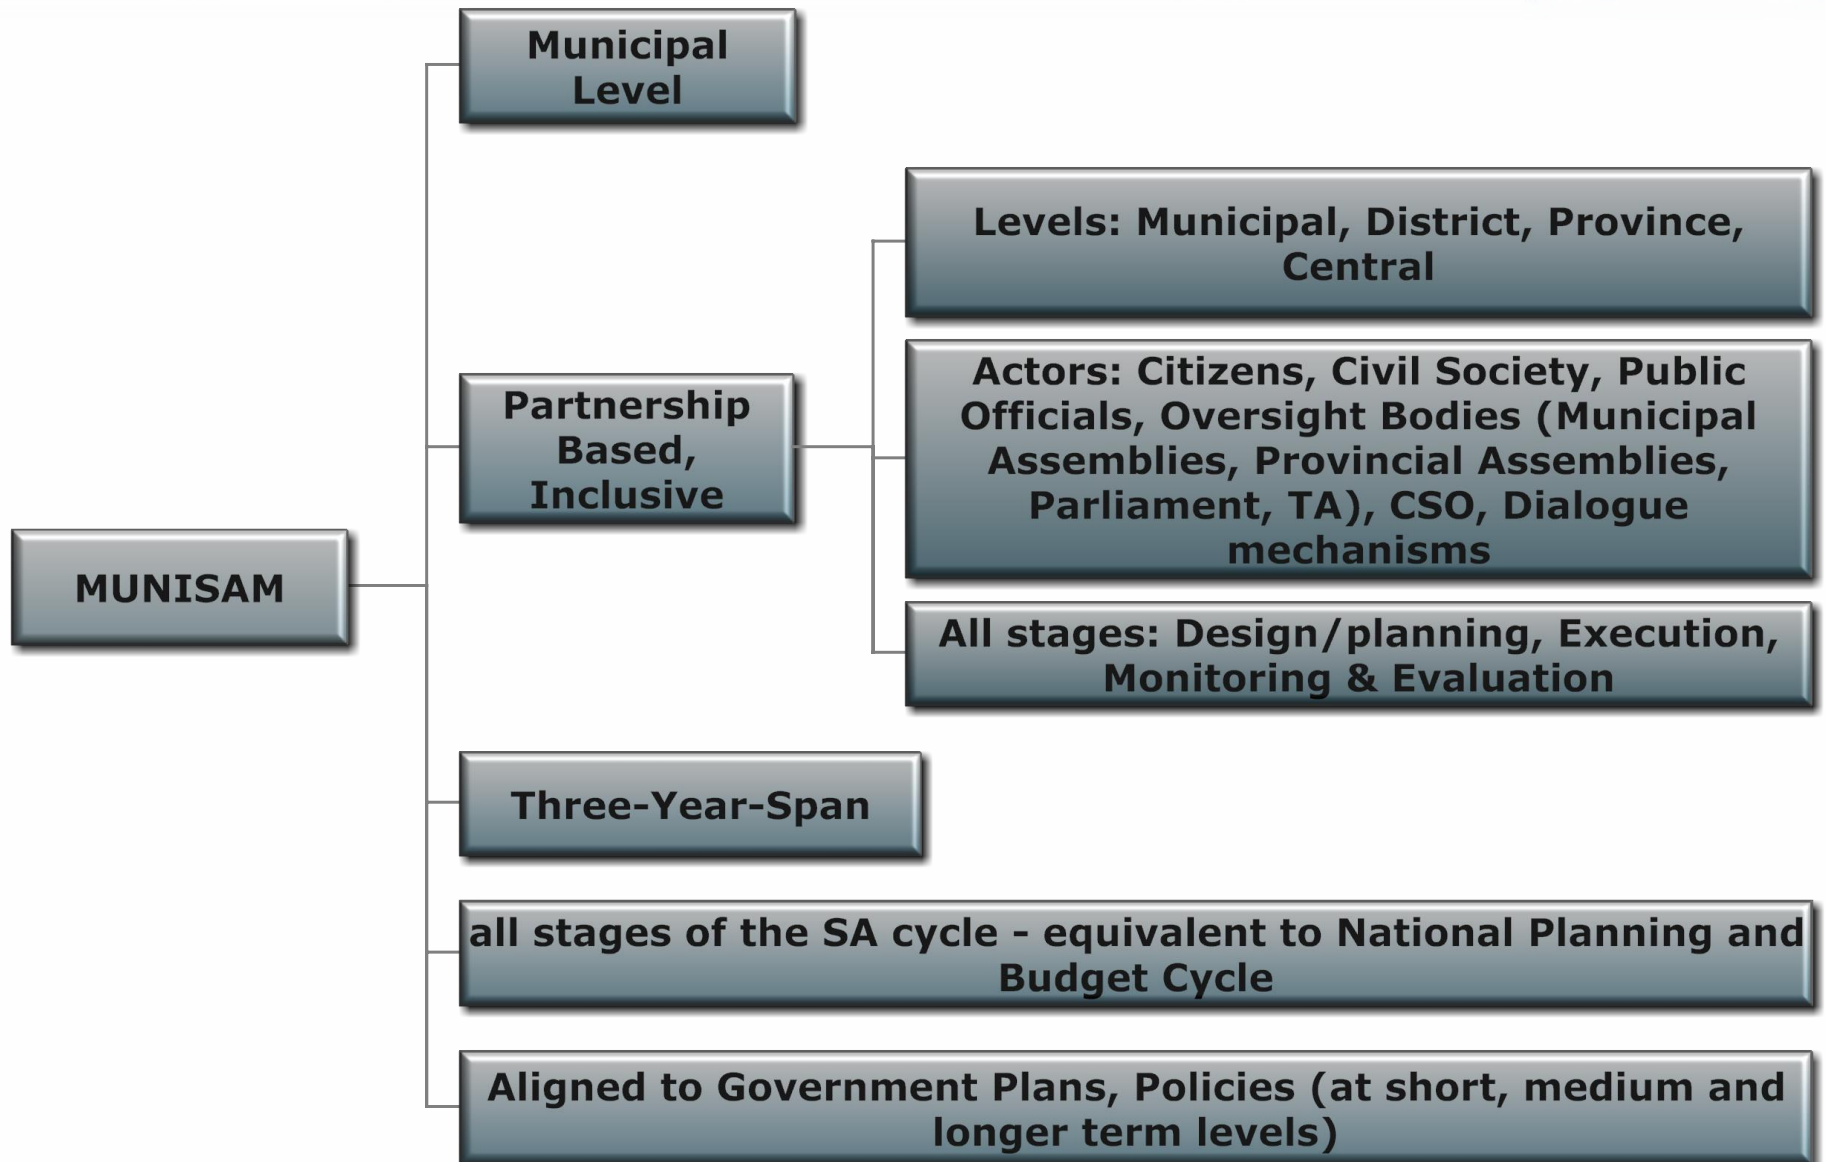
MUNISAM

Municipal Level

Partnership Based, Inclusive

Levels: Municipal, District, Province, Central

Actors: Citizens, Civil Society, Public Officials, Oversight Bodies (Municipal Assemblies, Provincial Assemblies, Parliament, TA), CSO, Dialogue mechanisms

All stages: Design/planning, Execution, Monitoring & Evaluation

Three-Year-Span

all stages of the SA cycle - equivalent to National Planning and Budget Cycle

Aligned to Government Plans, Policies (at short, medium and longer term levels)